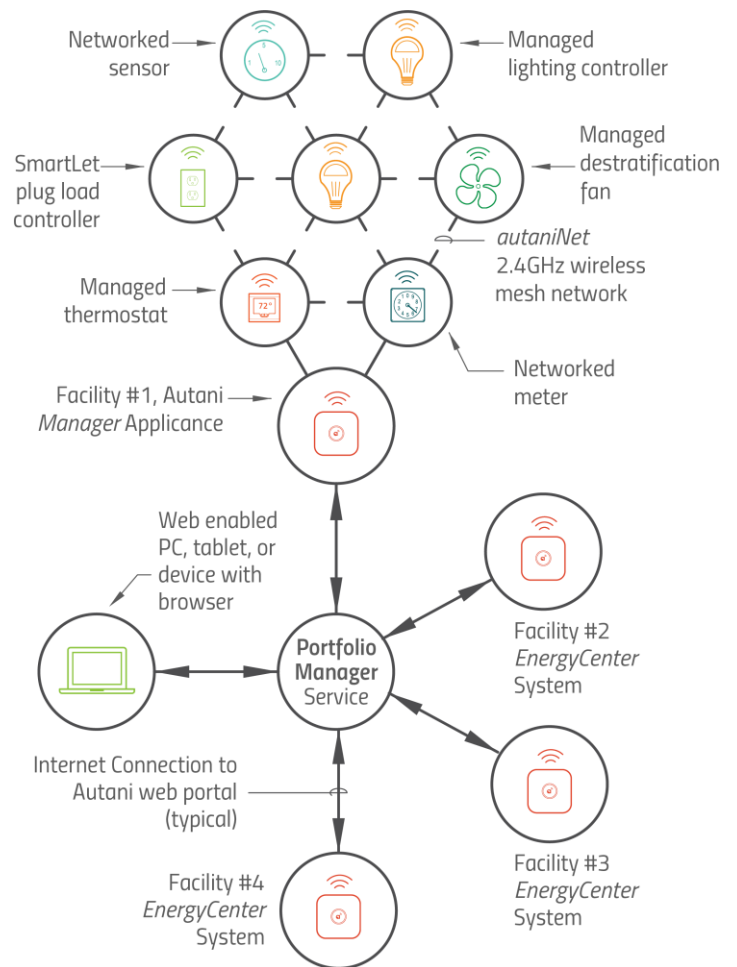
Networked sensor

Managed lighting controller

SmartLet plug load controller

Managed destratification fan

autaniNet 2.4GHz wireless mesh network

Managed thermostat

72°

Networked meter

Facility #1, Autani Manager Applicance

Web enabled PC, tablet, or device with browser

Facility #2 EnergyCenter System

Portfolio Manager Service

Internet Connection to Autani web portal (typical)

Facility #3 EnergyCenter System

Facility #4 EnergyCenter System